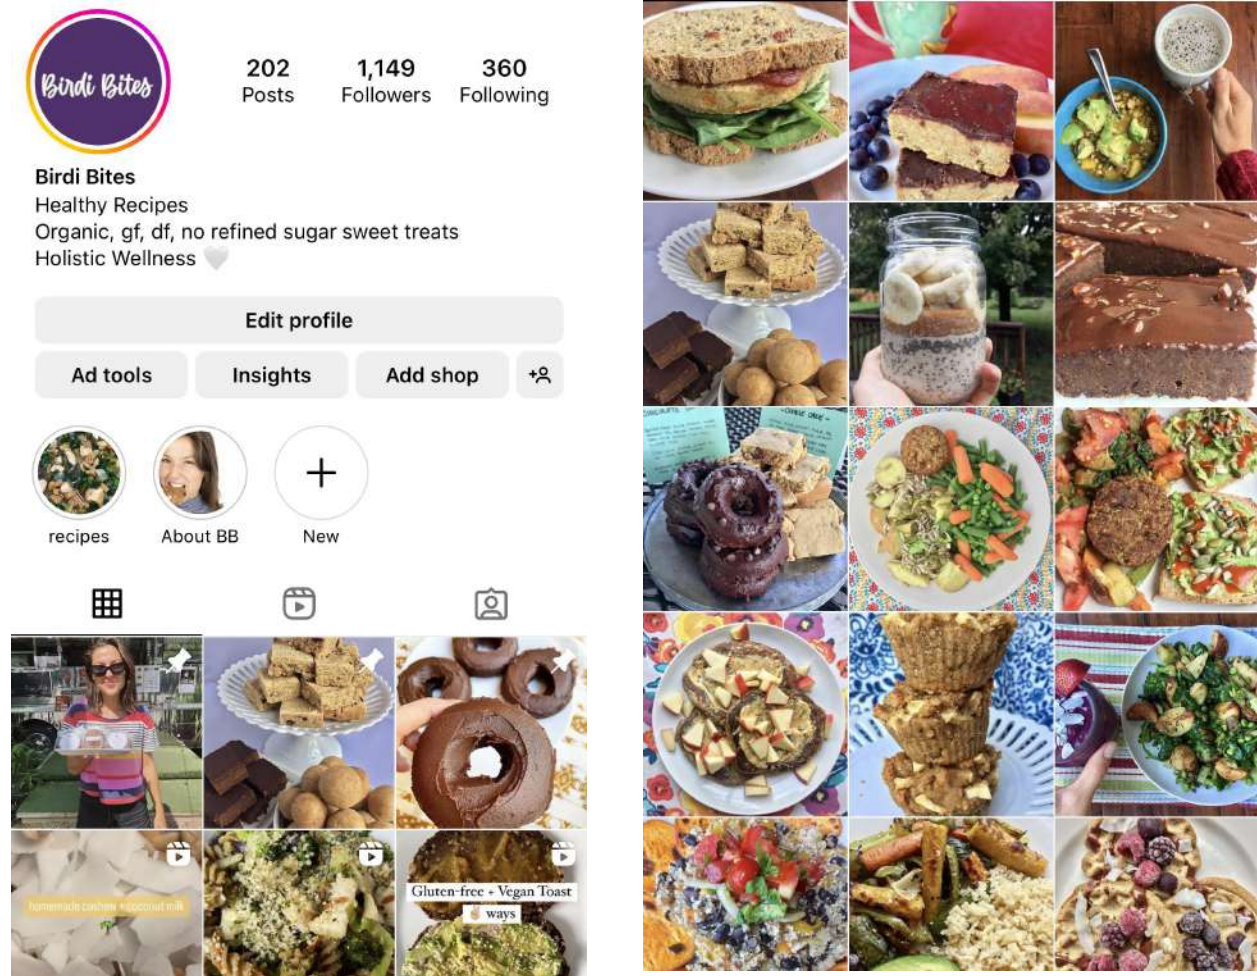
Birdi Bites

202 Posts
1,149 Followers
360 Following

Birdi Bites
Healthy Recipes
Organic, gf, df, no refined sugar sweet treats
Holistic Wellness 🤍

Edit profile
Ad tools
Insights
Add shop

recipes
About BB
New

homemade cashew + coconut milk

Gluten-free + Vegan Toast
ways